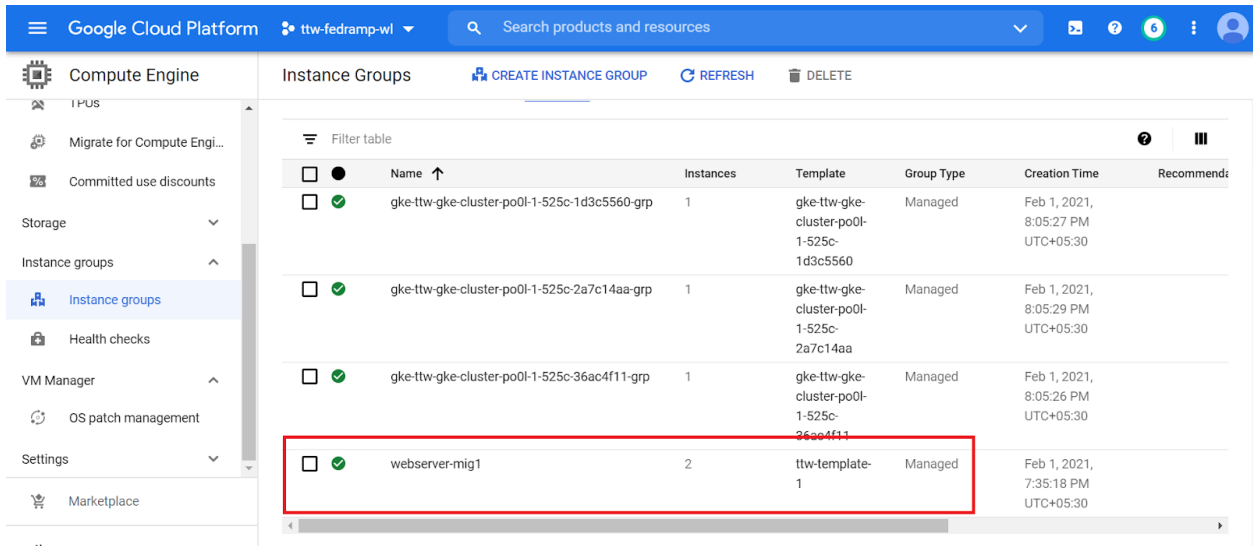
Google Cloud Platform ttw-fedramp-wl Search products and resources 6

Compute Engine

TPUs

Migrate for Compute Engi...

Committed use discounts

Storage

Instance groups

Instance groups

Health checks

VM Manager

OS patch management

Settings

Marketplace

Instance Groups CREATE INSTANCE GROUP REFRESH DELETE

Filter table

| | Name ↑ | Instances | Template | Group Type | Creation Time | Recommend |
|---|---|---|---|---|---|---|
| | gke-ttw-gke-cluster-po0l-1-525c-1d3c5560-grp | 1 | gke-ttw-gke-cluster-po0l-1-525c-1d3c5560 | Managed | Feb 1, 2021, 8:05:27 PM UTC+05:30 | |
| | gke-ttw-gke-cluster-po0l-1-525c-2a7c14aa-grp | 1 | gke-ttw-gke-cluster-po0l-1-525c-2a7c14aa | Managed | Feb 1, 2021, 8:05:29 PM UTC+05:30 | |
| | gke-ttw-gke-cluster-po0l-1-525c-36ac4f11-grp | 1 | gke-ttw-gke-cluster-po0l-1-525c-36ac4f11 | Managed | Feb 1, 2021, 8:05:26 PM UTC+05:30 | |
| | webserver-mig1 | 2 | ttw-template-1 | Managed | Feb 1, 2021, 7:35:18 PM UTC+05:30 | |